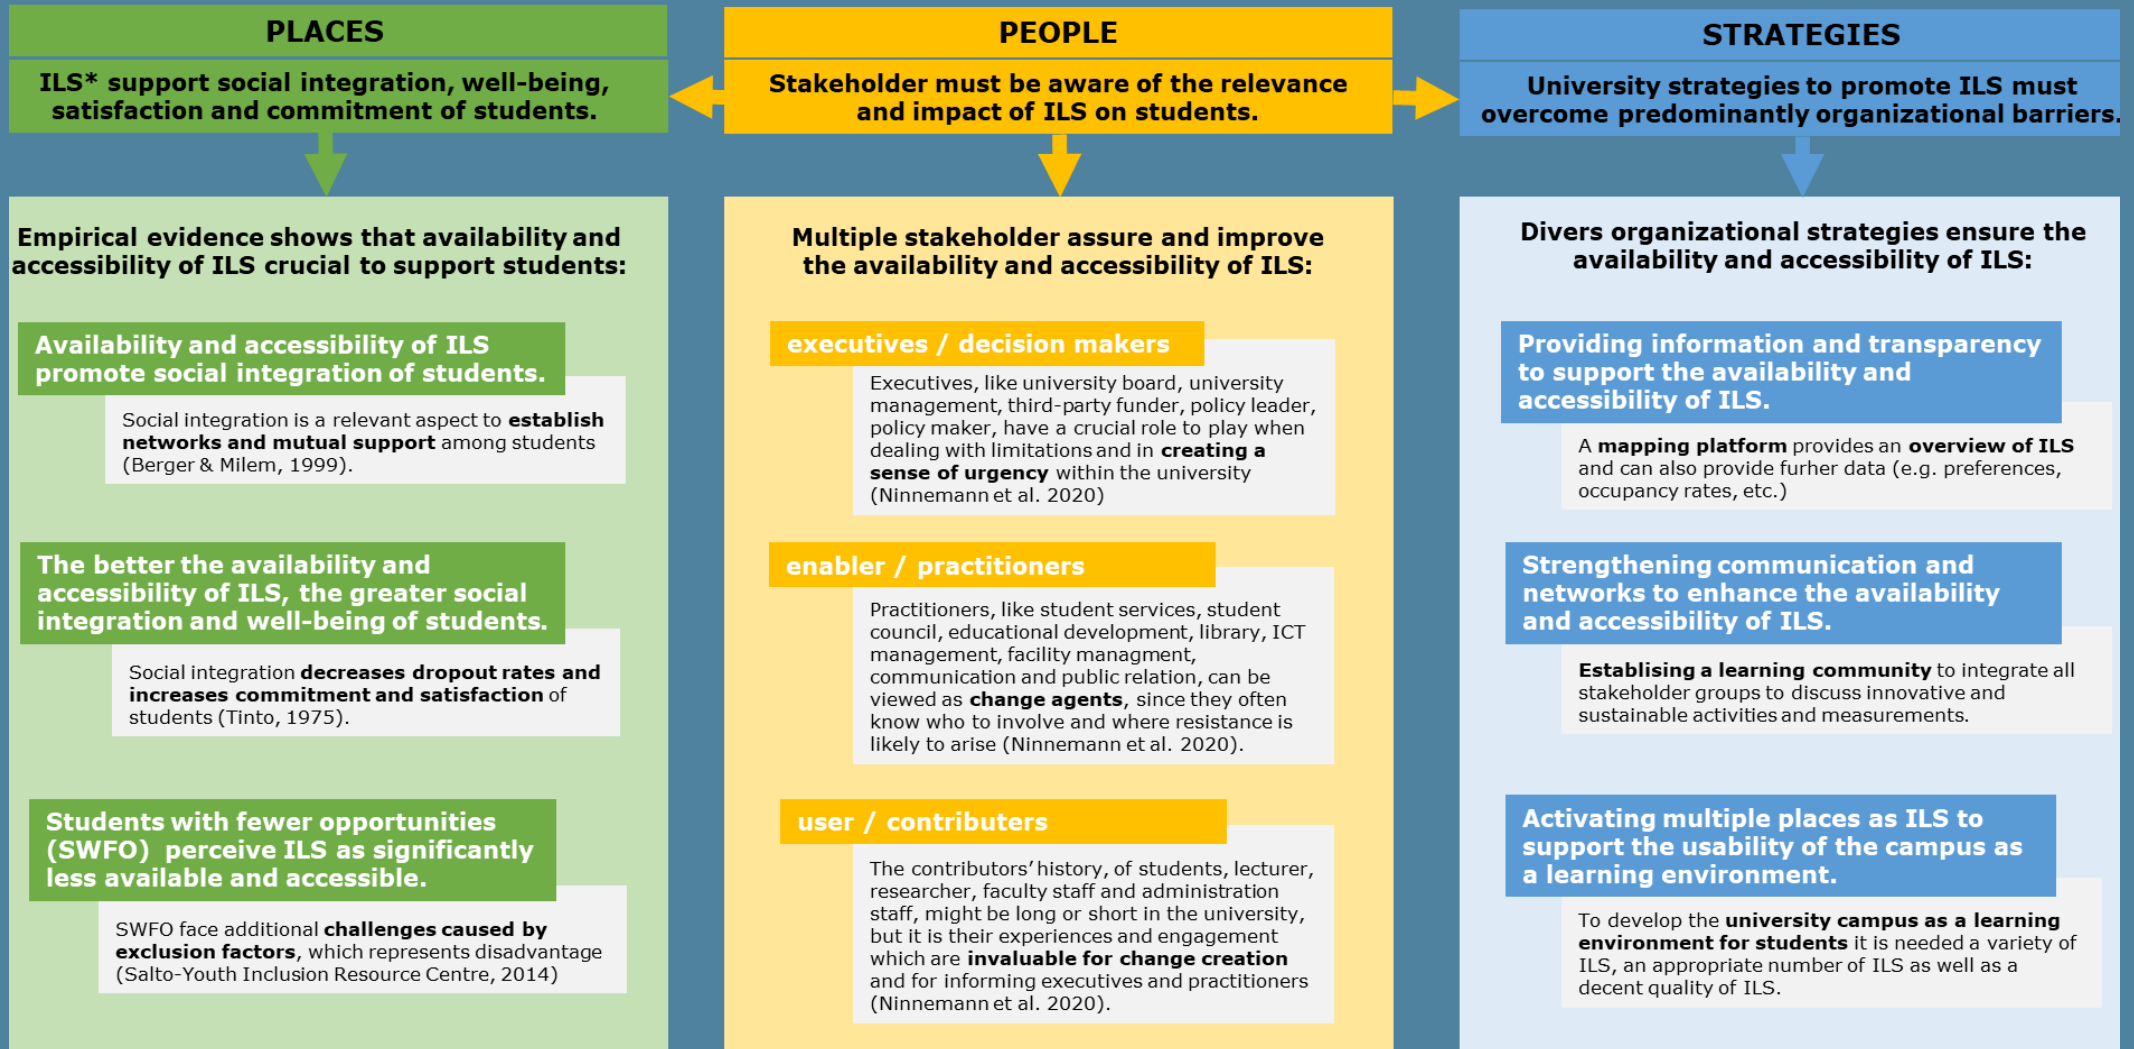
PLACES

ILS* support social integration, well-being, satisfaction and commitment of students.

Empirical evidence shows that availability and accessibility of ILS crucial to support students:

Availability and accessibility of ILS promote social integration of students.

Social integration is a relevant aspect to **establish networks and mutual support** among students (Berger & Milem, 1999).

The better the availability and accessibility of ILS, the greater social integration and well-being of students.

Social integration **decreases dropout rates and increases commitment and satisfaction** of students (Tinto, 1975).

Students with fewer opportunities (SWFO) perceive ILS as significantly less available and accessible.

SWFO face additional **challenges caused by exclusion factors**, which represents disadvantage (Salto-Youth Inclusion Resource Centre, 2014)

PEOPLE

Stakeholder must be aware of the relevance and impact of ILS on students.

Multiple stakeholder assure and improve the availability and accessibility of ILS:

executives / decision makers

Executives, like university board, university management, third-party funder, policy leader, policy maker, have a crucial role to play when dealing with limitations and in **creating a sense of urgency** within the university (Ninnemann et al. 2020)

enabler / practitioners

Practitioners, like student services, student council, educational development, library, ICT management, facility managment, communication and public relation, can be viewed as **change agents**, since they often know who to involve and where resistance is likely to arise (Ninnemann et al. 2020).

user / contributers

The contributors' history, of students, lecturer, researcher, faculty staff and administration staff, might be long or short in the university, but it is their experiences and engagement which are **invaluable for change creation** and for informing executives and practitioners (Ninnemann et al. 2020).

STRATEGIES

University strategies to promote ILS must overcome predominantly organizational barriers.

Divers organizational strategies ensure the availability and accessibility of ILS:

Providing information and transparency to support the availability and accessibility of ILS.

A **mapping platform** provides an **overview of ILS** and can also provide furher data (e.g. preferences, occupancy rates, etc.)

Strengthening communication and networks to enhance the availability and accessibility of ILS.

**Establising a learning community** to integrate all stakeholder groups to discuss innovative and sustainable activities and measurements.

Activating multiple places as ILS to support the usability of the campus as a learning environment.

To develop the **university campus as a learning environment for students** it is needed a variety of ILS, an appropriate number of ILS as well as a decent quality of ILS.